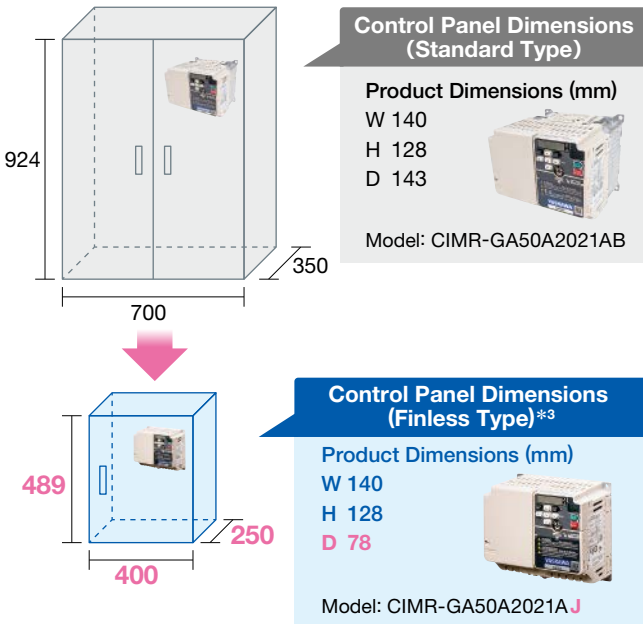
924

700

350

Control Panel Dimensions (Standard Type)

Product Dimensions (mm)
W 140
H 128
D 143

Model: CIMR-GA50A2021AB

489

400

250

Control Panel Dimensions (Finless Type)*3

Product Dimensions (mm)
W 140
H 128
D 78

Model: CIMR-GA50A2021AJ